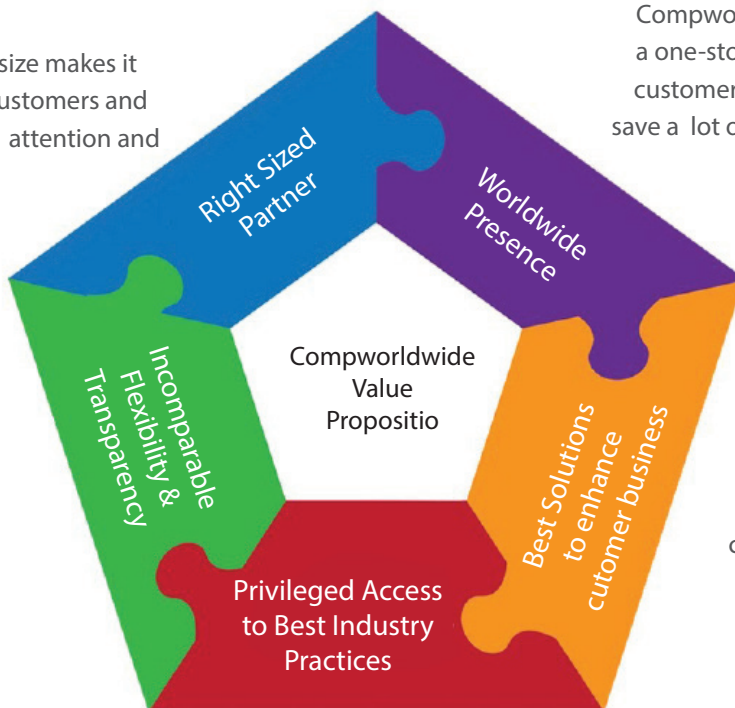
size makes it
ustomers and
attention and

Compwo
a one-sto
customer
save a lot o

Right Sized Partner

Worldwide Presence

Compworldwide Value Propositio

Incomparable Flexibility & Transparency

Best Solutions to enhance cutomer business

Privileged Access to Best Industry Practices

c